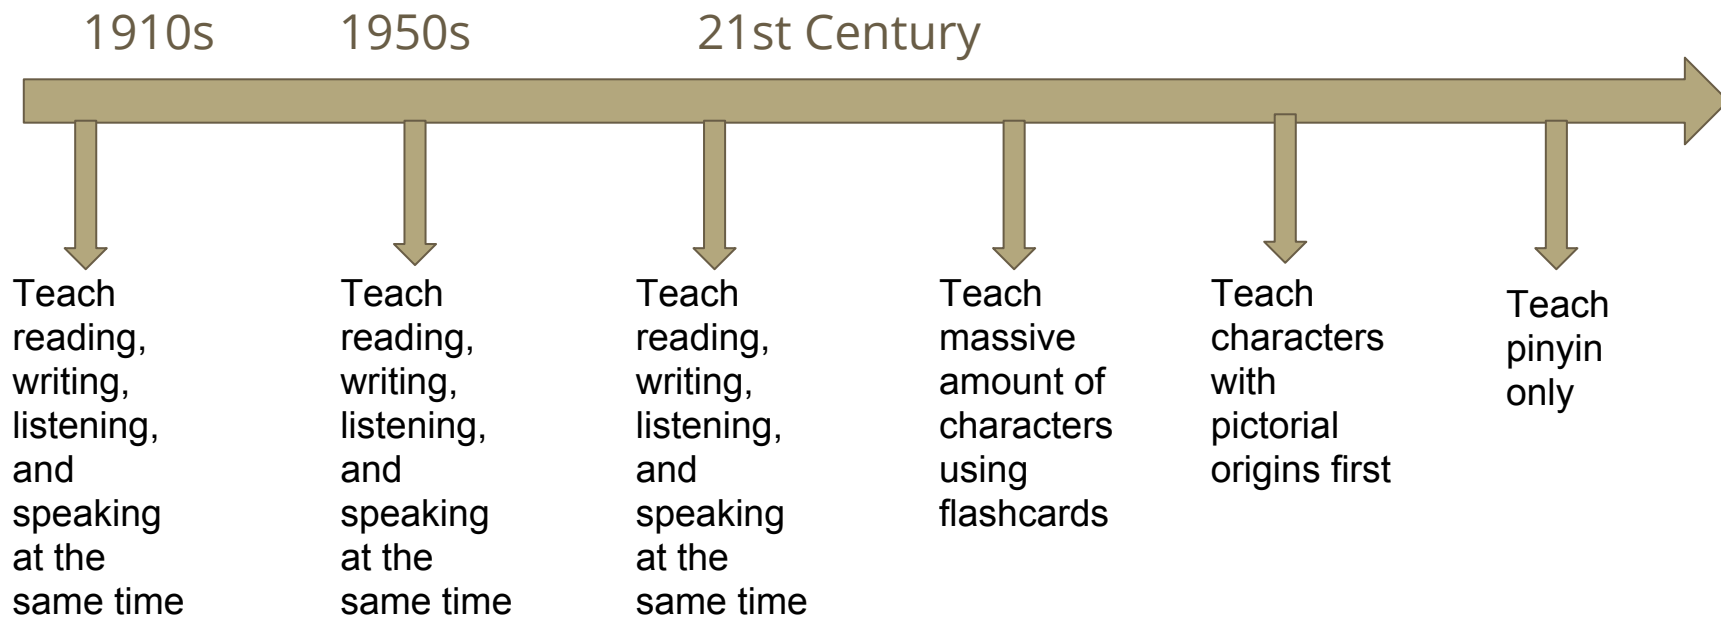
1910s 1950s 21st Century

Teach reading, writing, listening, and speaking at the same time

Teach reading, writing, listening, and speaking at the same time

Teach reading, writing, listening, and speaking at the same time

Teach massive amount of characters using flashcards

Teach characters with pictorial origins first

Teach pinyin only